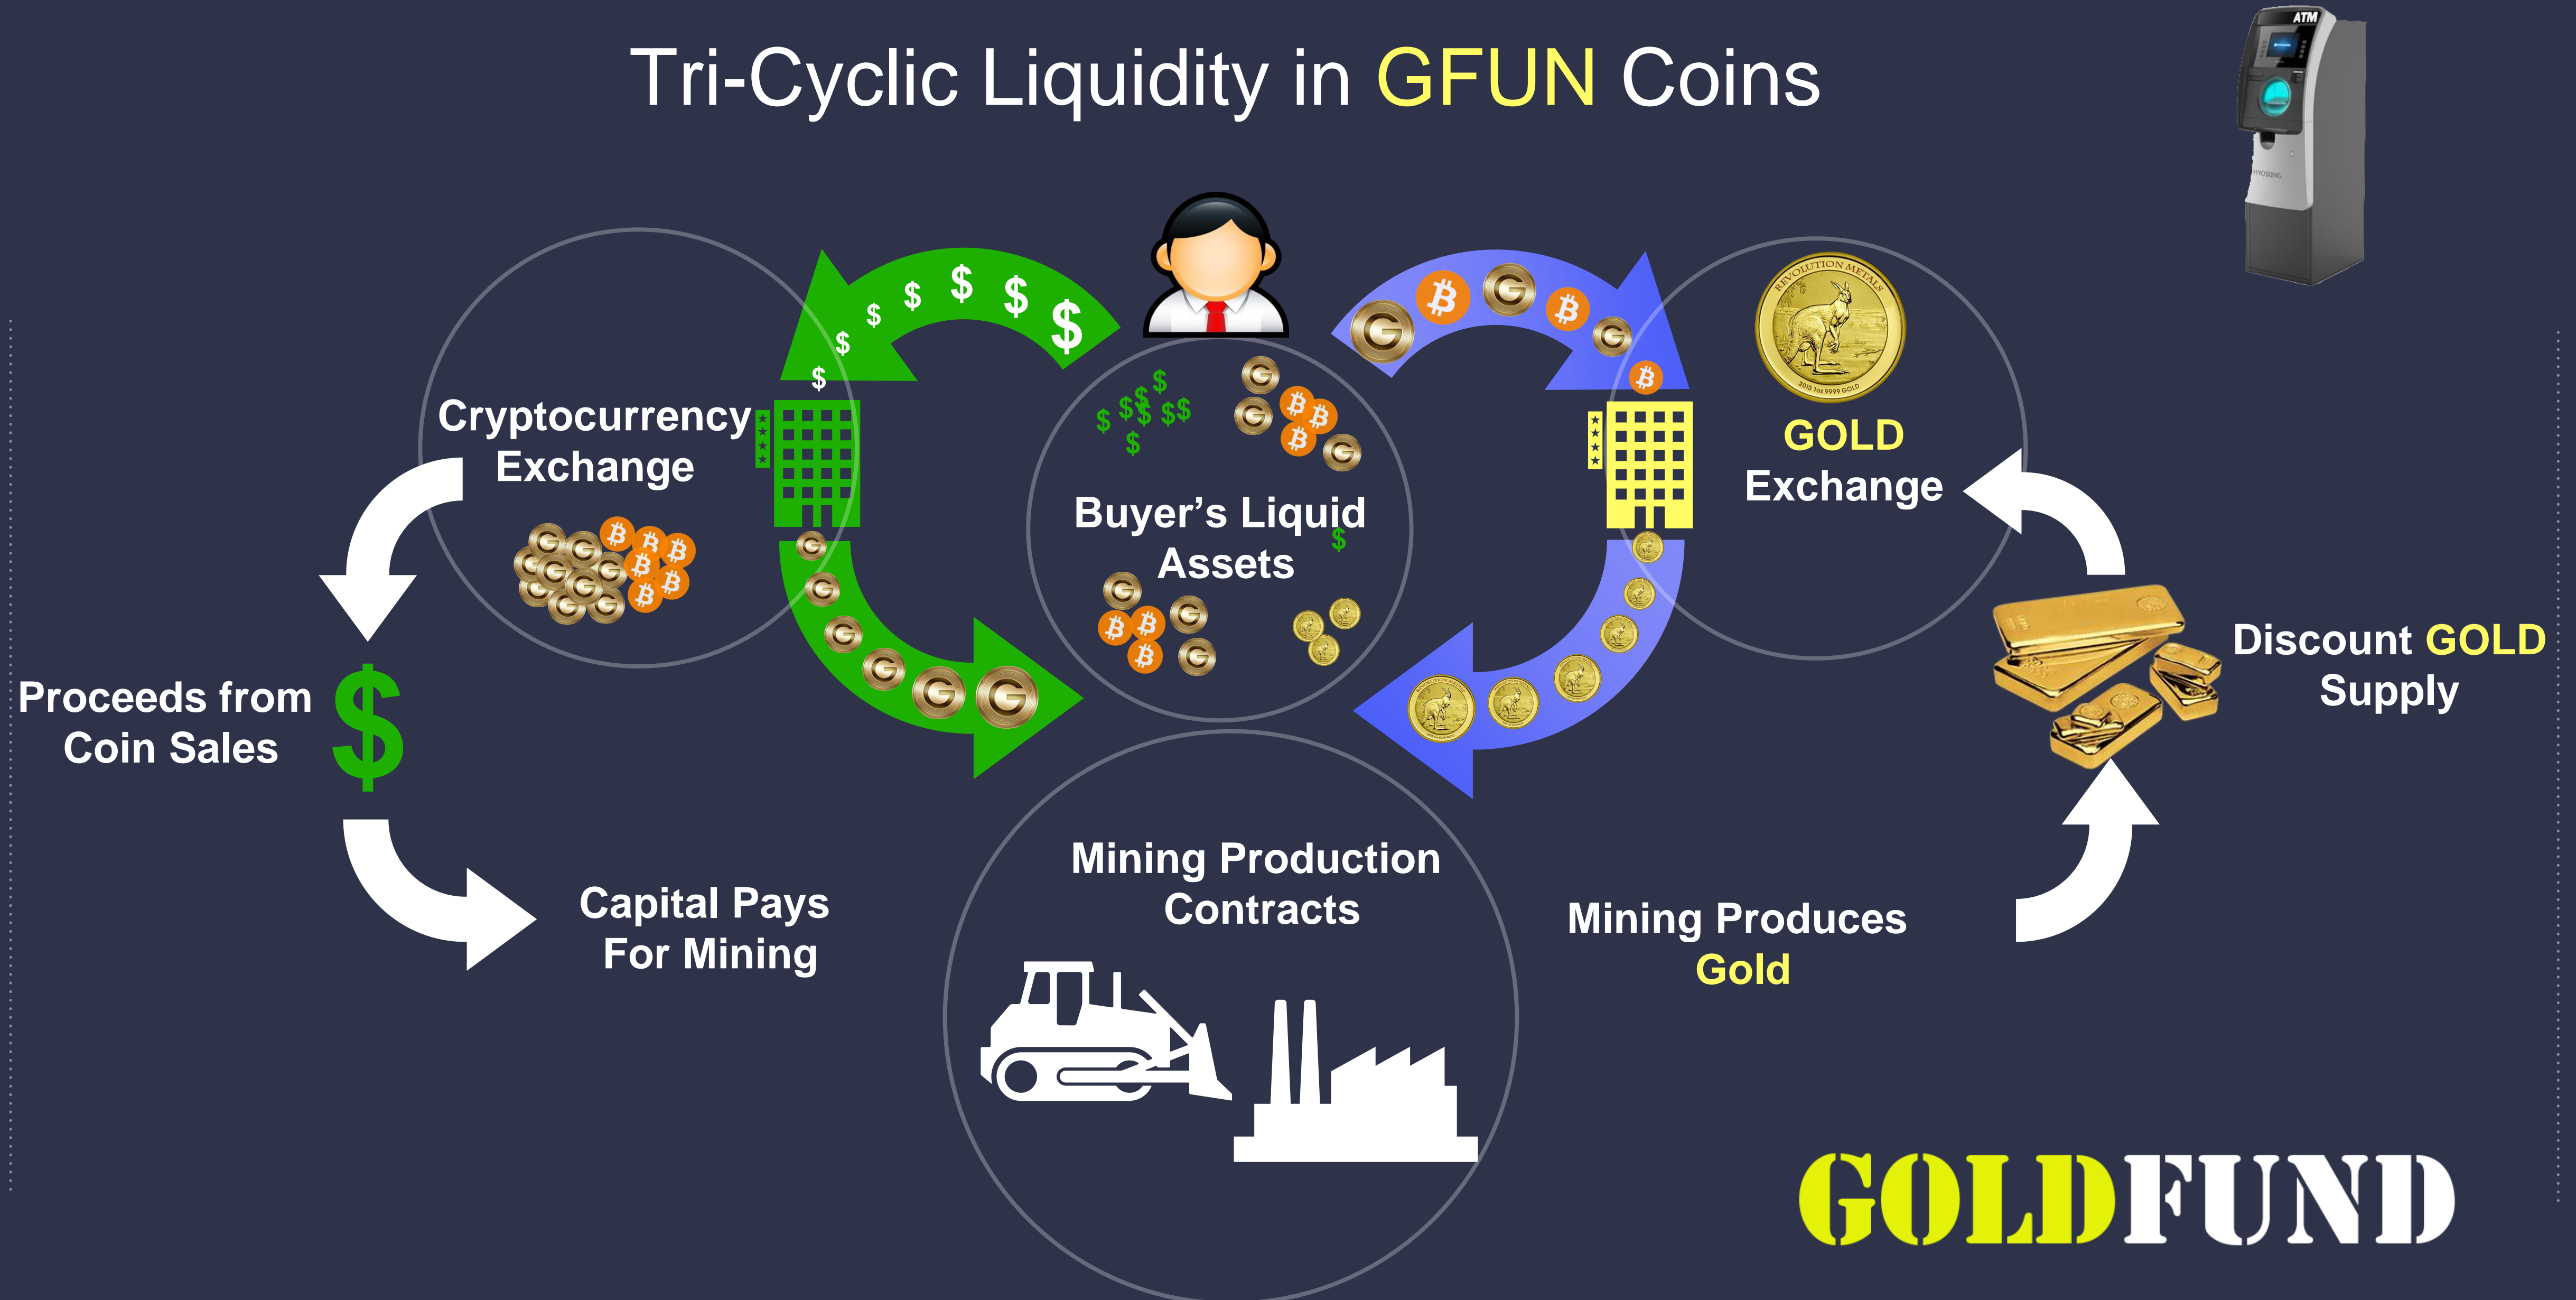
Tri-Cyclic Liquidity in GFUN Coins

ATM

Cryptocurrency Exchange

Buyer's Liquid Assets

GOLD Exchange

Proceeds from Coin Sales

Discount GOLD Supply

Capital Pays For Mining

Mining Production Contracts

Mining Produces Gold

GOLDFUND